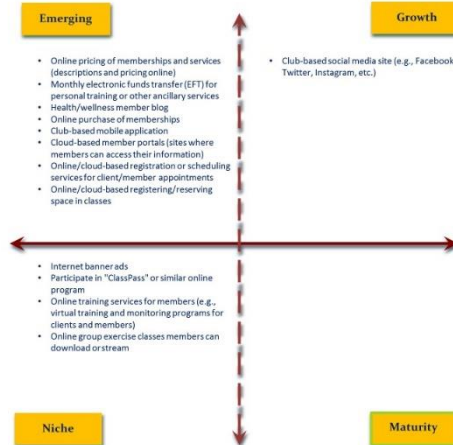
Emerging

- Online pricing of memberships and services (descriptions and pricing online)
- Monthly electronic funds transfer (EFT) for personal training or other ancillary services
- Health/wellness member blog
- Online purchase of memberships
- Club-based mobile application
- Cloud-based member portals (sites where members can access their information)
- Online/cloud-based registration or scheduling services for client/member appointments
- Online/cloud-based registering/reserving space in classes

Growth

- Club-based social media site (e.g., Facebook, Twitter, Instagram, etc.)

- Internet banner ads
- Participate in "ClassPass" or similar online program
- Online training services for members (e.g., virtual training and monitoring programs for clients and members)
- Online group exercise classes members can download or stream

Niche

Maturity